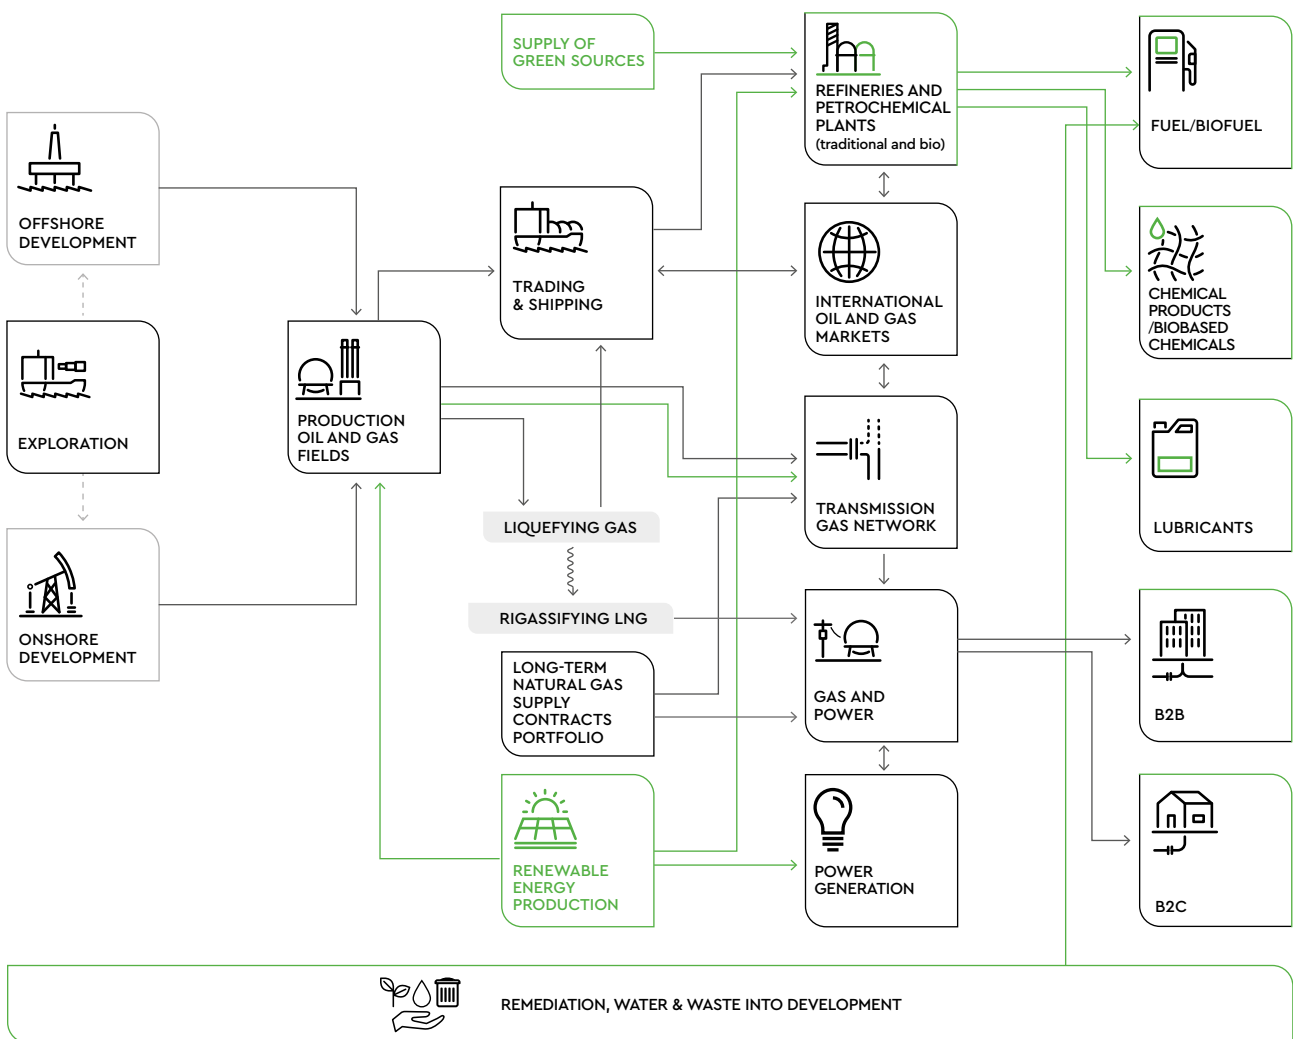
SUPPLY OF GREEN SOURCES

REFINERIES AND PETROCHEMICAL PLANTS (traditional and bio)

FUEL/BIOFUEL

OFFSHORE DEVELOPMENT

TRADING & SHIPPING

INTERNATIONAL OIL AND GAS MARKETS

CHEMICAL PRODUCTS /BIOBASED CHEMICALS

EXPLORATION

PRODUCTION OIL AND GAS FIELDS

TRANSMISSION GAS NETWORK

LUBRICANTS

LIQUEFYING GAS

ONSHORE DEVELOPMENT

RIGASSIFYING LNG

GAS AND POWER

B2B

LONG-TERM NATURAL GAS SUPPLY CONTRACTS PORTFOLIO

RENEWABLE ENERGY PRODUCTION

POWER GENERATION

B2C

REMEDIATION, WATER & WASTE INTO DEVELOPMENT